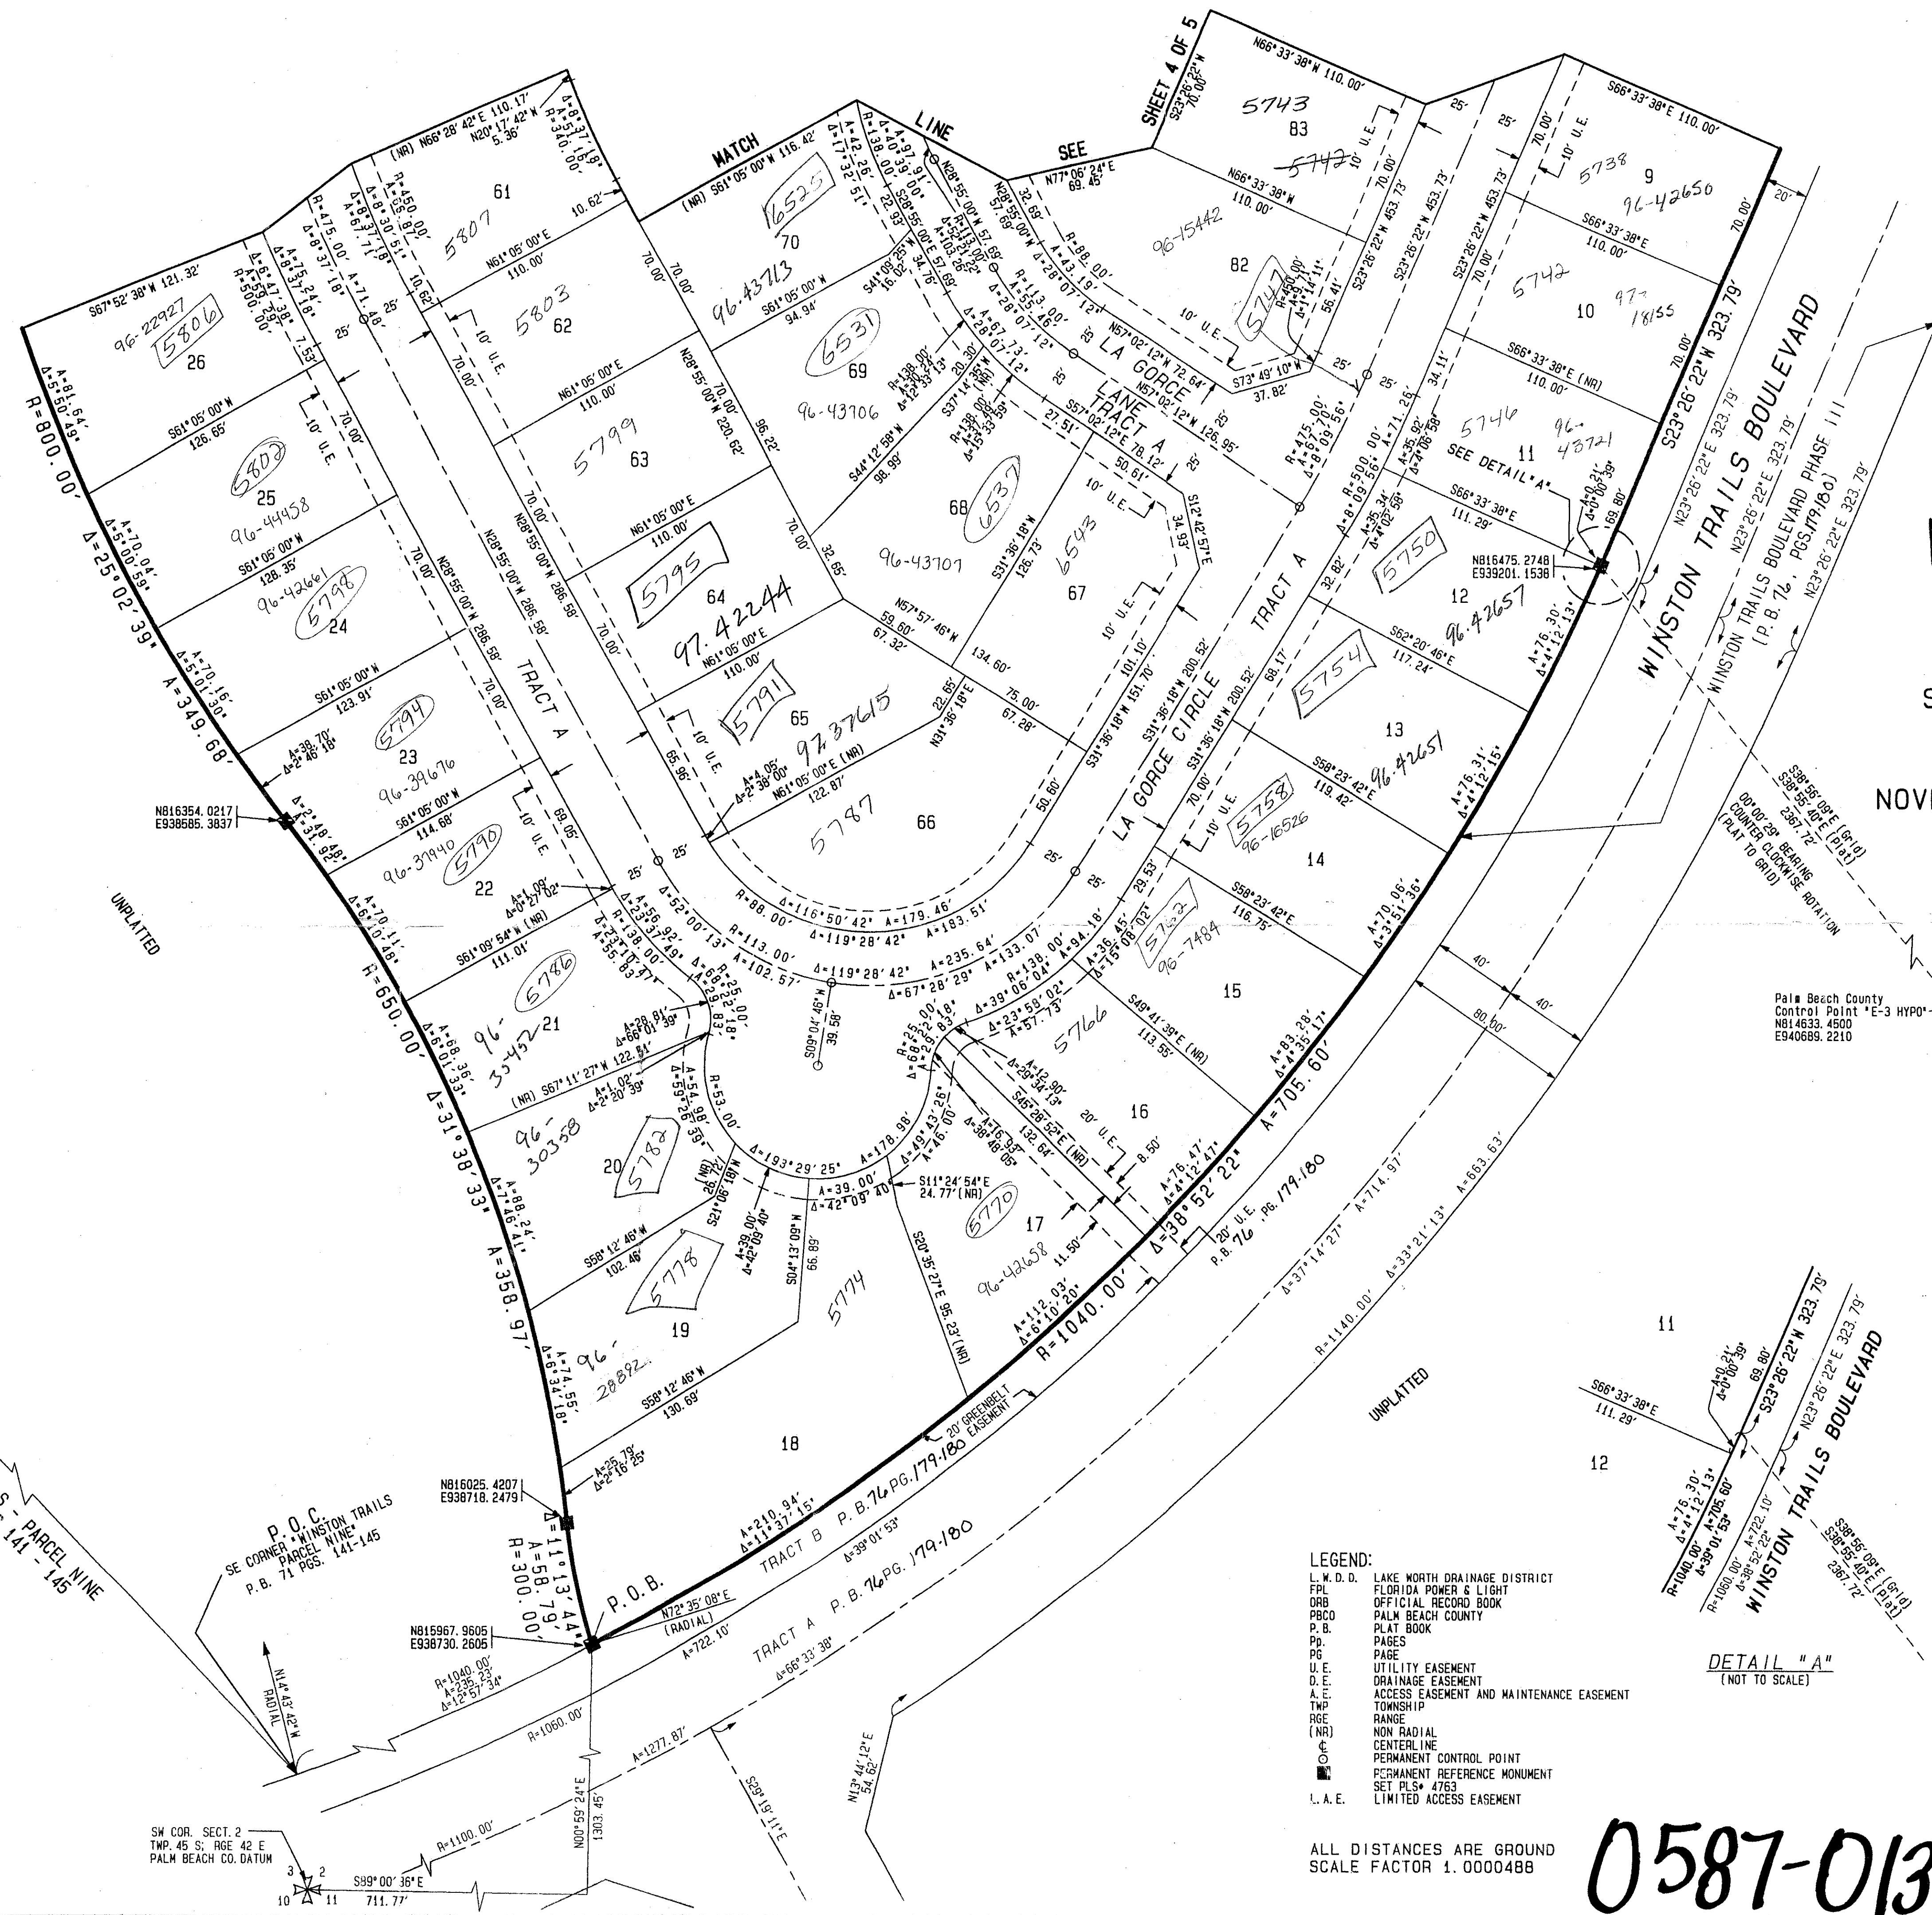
SHEET 4 OF 5
MATCH LINE SEE

N66° 33' 38" W 110.00'
S23° 26' 22" W 70.00'
5743
83
5742
10' U.E.
N66° 33' 38" W 110.00'
96-15442
82
5747
S23° 26' 22" W 453.73'
S66° 33' 38" E 110.00'
5738 9
96-42650
S66° 33' 38" E 110.00'
5742
10
18155
S66° 33' 38" E (NR) 110.00'
5746 11
96-43721
SEE DETAIL "A"
S66° 33' 38" E 111.29'
N816475.2748
E939201.1538
5750
12 96-42657
S62° 20' 46" E 117.24'
5754
13
S58° 23' 42" E 96-42651 119.42'
5758
96-16526
14
S58° 23' 42" E 116.75'
5762
96-7484
15
S49° 41' 39" E (NR) 113.55'
5766
16
20' U.E.
5770
17
96-42658
S23° 26' 22" W 323.79'
WINSTON TRAILS BOULEVARD
N23° 26' 22" E 323.79'
WINSTON TRAILS BOULEVARD PHASE III (P.B. 76, PGS. 179-180)
A=705.60'
Δ=38° 52' 22"
R=1040.00'
20' U.E. P.B. 76, PG. 179-180
00° 00' 29" BEARING COUNTER CLOCKWISE ROTATION (PLAT TO GRID)
S38° 56' 09" E (Grid) S38° 55' 40" E (Plat) 2367.72'
80.00'
40'
Palm Beach County
Control Point "E-3 HYPO"
N814633.4500
E940689.2210

(NR) N66° 28' 42" E 110.17'
N20° 17' 42" W 5.36'
R=340.00'
61
5807
N61° 05' 00" E 110.00'
10.62'
(NR) S61° 05' 00" W 116.42'
16525
70
96-43713
S61° 05' 00" W 94.94'
5803
62
N61° 05' 00" E 110.00'
6531
69
96-43706
5799
63
N61° 05' 00" E 110.00'
5795
64
97.42244
N61° 05' 00" E 110.00'
5791
65
97.37615
N61° 05' 00" E (NR) 122.87'
5787
66
6537
68
96-43707
6543
67
LA GORCE LANE TRACT A
LA GORCE CIRCLE TRACT A
TRACT A
S67° 52' 38" W 121.32'
96-22927
5806
26
S61° 05' 00" W 126.65'
5802
25
96-44458
S61° 05' 00" W 128.35'
96-42661
5798
24
S61° 05' 00" W 123.91'
5794
23
96-39676
S61° 05' 00" W 114.68'
96-37940
5790
22
S61° 09' 54" W (NR) 111.01'
5786
96-35452
21
(NR) S67° 11' 27" W 122.51'
96-30358
20
5782
S58° 12' 46" W 102.46'
5778
19
96-28892
S58° 12' 46" W 130.69'
5774
18
R=800.00'
Δ=25° 02' 39"
A=349.68'
N816354.0217
E938585.3837
R=650.00'
Δ=31° 38' 33"
A=358.97'
UNPLATTED
N816025.4207
E938718.2479
Δ=11° 13' 44"
A=58.79'
R=300.00'
P.O.B.
N815967.9605
E938730.2605
P.O.C.
SE CORNER "WINSTON TRAILS PARCEL NINE"
P.B. 71 PGS. 141-145
PARCEL NINE 141-145
N14° 43' 42" W RADIAL
N72° 35' 08" E (RADIAL)
TRACT B P.B. 76 PG. 179-180
TRACT A P.B. 76 PG. 179-180
20' GREENBELT EASEMENT
UNPLATTED
SW COR. SECT. 2
TWP. 45 S; RGE 42 E
PALM BEACH CO. DATUM
S89° 00' 36" E 711.77'
N00° 59' 24" E 1303.45'
R=1100.00'
R=1060.00'
A=1277.87'
S53° 19' 11" E
N13° 44' 12" E 54.62'

LEGEND:
L.W.D.D. LAKE WORTH DRAINAGE DISTRICT
FPL FLORIDA POWER & LIGHT
ORB OFFICIAL RECORD BOOK
PBCO PALM BEACH COUNTY
P.B. PLAT BOOK
Pp. PAGES
PG PAGE
U.E. UTILITY EASEMENT
D.E. DRAINAGE EASEMENT
A.E. ACCESS EASEMENT AND MAINTENANCE EASEMENT
TWP TOWNSHIP
RGE RANGE
(NR) NON RADIAL
℄ CENTERLINE
PERMANENT CONTROL POINT
PERMANENT REFERENCE MONUMENT SET PLS# 4763
L.A.E. LIMITED ACCESS EASEMENT

ALL DISTANCES ARE GROUND
SCALE FACTOR 1.0000488

DETAIL "A"
(NOT TO SCALE)
11
12
S66° 33' 38" E 111.29'
69.80'
S23° 26' 22" W 323.79'
N23° 26' 22" E 323.79'
WINSTON TRAILS BOULEVARD

NOV

0587-013